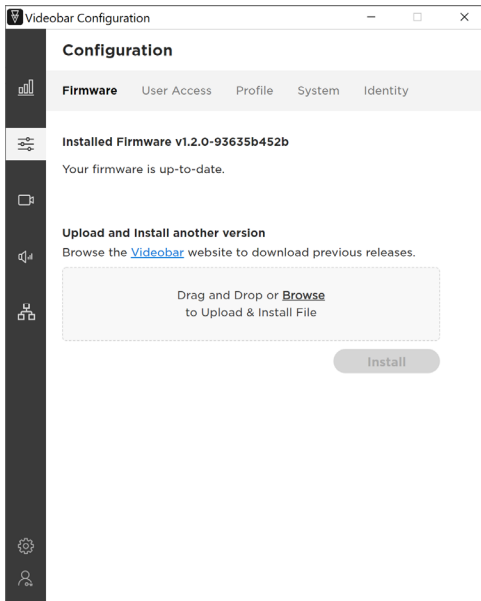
Videobar Configuration

Configuration

Firmware User Access Profile System Identity

Installed Firmware v1.2.0-93635b452b

Your firmware is up-to-date.

Upload and Install another version

Browse the Videobar website to download previous releases.

Drag and Drop or Browse to Upload & Install File

Install